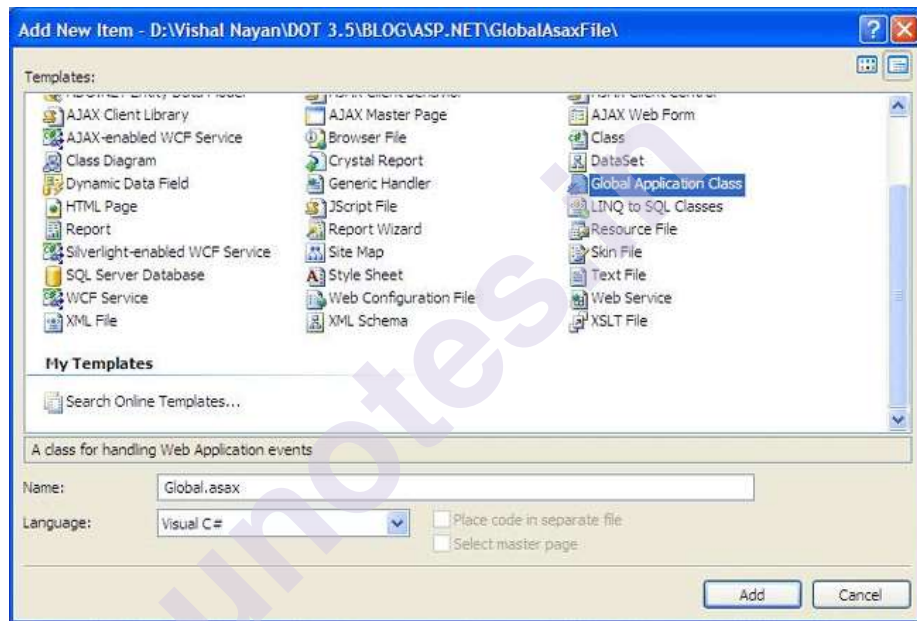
Add New Item - D:\Vishal Nayan\DOT 3.5\BLOG\ASP.NET\GlobalAsaxFile\

Templates:

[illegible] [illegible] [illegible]

AJAX Client Library
AJAX-enabled WCF Service
Class Diagram
Dynamic Data Field
HTML Page
Report
Silverlight-enabled WCF Service
SQL Server Database
WCF Service
XML File

AJAX Master Page
Browser File
Crystal Report
Generic Handler
JScript File
Report Wizard
Site Map
Style Sheet
Web Configuration File
XML Schema

AJAX Web Form
Class
DataSet
Global Application Class
LINQ to SQL Classes
Resource File
Skin File
Text File
Web Service
XSLT File

My Templates

Search Online Templates...

A class for handling Web Application events

Name: Global.asax

Language: Visual C#

Place code in separate file
Select master page

Add Cancel

unotes.in